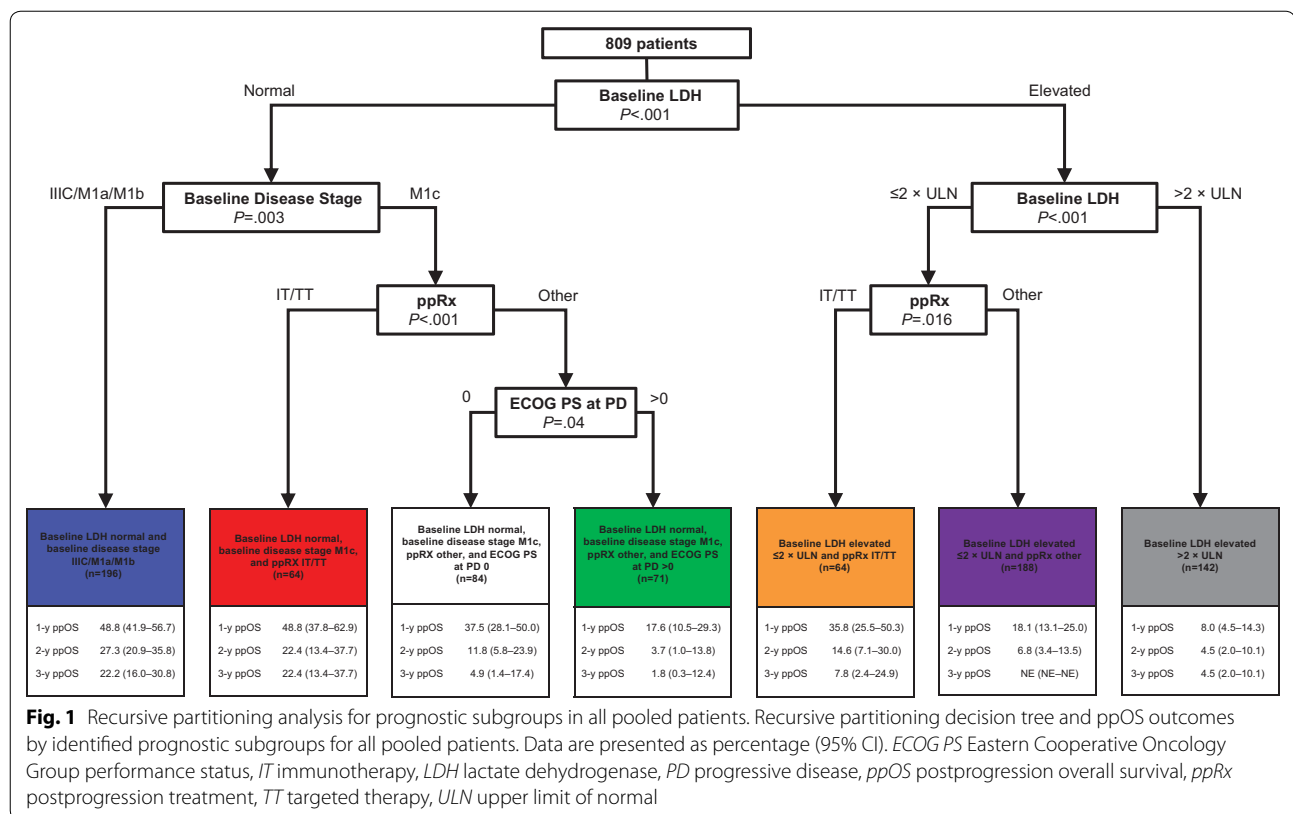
809 patients

Normal

Baseline LDH
P<.001

Elevated

IIIC/M1a/M1b

Baseline Disease Stage
P=.003

M1c

≤2 × ULN

Baseline LDH
P<.001

>2 × ULN

IT/TT

ppRx
P<.001

Other

IT/TT

ppRx
P=.016

Other

0

ECOG PS at PD
P=.04

>0

Baseline LDH normal and baseline disease stage IIIC/M1a/M1b (n=196)

| 1-y ppOS | 48.8 (41.9–56.7) |
|---|---|
| 2-y ppOS | 27.3 (20.9–35.8) |
| 3-y ppOS | 22.2 (16.0–30.8) |

Baseline LDH normal, baseline disease stage M1c, and ppRX IT/TT (n=64)

| 1-y ppOS | 48.8 (37.8–62.9) |
|---|---|
| 2-y ppOS | 22.4 (13.4–37.7) |
| 3-y ppOS | 22.4 (13.4–37.7) |

Baseline LDH normal, baseline disease stage M1c, ppRX other, and ECOG PS at PD 0 (n=84)

| 1-y ppOS | 37.5 (28.1–50.0) |
|---|---|
| 2-y ppOS | 11.8 (5.8–23.9) |
| 3-y ppOS | 4.9 (1.4–17.4) |

Baseline LDH normal, baseline disease stage M1c, ppRX other, and ECOG PS at PD >0 (n=71)

| 1-y ppOS | 17.6 (10.5–29.3) |
|---|---|
| 2-y ppOS | 3.7 (1.0–13.8) |
| 3-y ppOS | 1.8 (0.3–12.4) |

Baseline LDH elevated ≤2 × ULN and ppRx IT/TT (n=64)

| 1-y ppOS | 35.8 (25.5–50.3) |
|---|---|
| 2-y ppOS | 14.6 (7.1–30.0) |
| 3-y ppOS | 7.8 (2.4–24.9) |

Baseline LDH elevated ≤2 × ULN and ppRx other (n=188)

| 1-y ppOS | 18.1 (13.1–25.0) |
|---|---|
| 2-y ppOS | 6.8 (3.4–13.5) |
| 3-y ppOS | NE (NE–NE) |

Baseline LDH elevated >2 × ULN (n=142)

| 1-y ppOS | 8.0 (4.5–14.3) |
|---|---|
| 2-y ppOS | 4.5 (2.0–10.1) |
| 3-y ppOS | 4.5 (2.0–10.1) |

Fig. 1 Recursive partitioning analysis for prognostic subgroups in all pooled patients. Recursive partitioning decision tree and ppOS outcomes by identified prognostic subgroups for all pooled patients. Data are presented as percentage (95% CI). ECOG PS Eastern Cooperative Oncology Group performance status, IT immunotherapy, LDH lactate dehydrogenase, PD progressive disease, ppOS postprogression overall survival, ppRx postprogression treatment, TT targeted therapy, ULN upper limit of normal